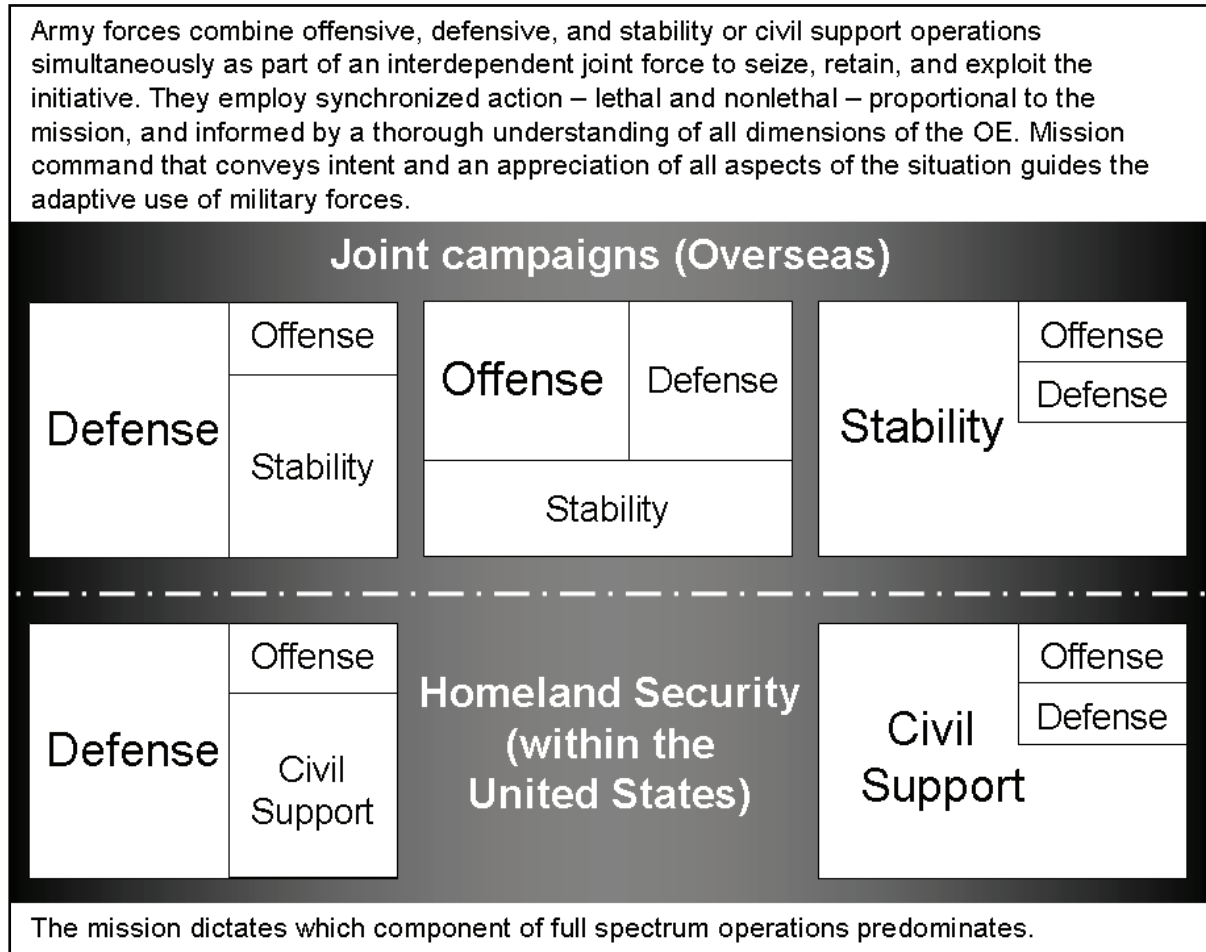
Army forces combine offensive, defensive, and stability or civil support operations simultaneously as part of an interdependent joint force to seize, retain, and exploit the initiative. They employ synchronized action – lethal and nonlethal – proportional to the mission, and informed by a thorough understanding of all dimensions of the OE. Mission command that conveys intent and an appreciation of all aspects of the situation guides the adaptive use of military forces.

Joint campaigns (Overseas)

Defense
Offense
Stability

Offense
Defense
Stability

Stability
Offense
Defense

Defense
Offense
Civil Support

Homeland Security (within the United States)

Civil Support
Offense
Defense

The mission dictates which component of full spectrum operations predominates.